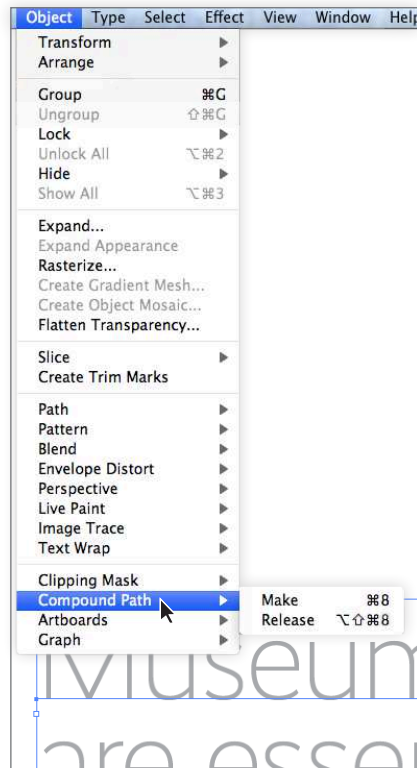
Object Type Select Effect View Window Help

Transform
Arrange

Group ⌘G
Ungroup ⇧⌘G
Lock
Unlock All ⌥⌘2
Hide
Show All ⌥⌘3

Expand...
Expand Appearance
Rasterize...
Create Gradient Mesh...
Create Object Mosaic...
Flatten Transparency...

Slice
Create Trim Marks

Path
Pattern
Blend
Envelope Distort
Perspective
Live Paint
Image Trace
Text Wrap

Clipping Mask
Compound Path
Artboards
Graph

Make ⌘8
Release ⌥⇧⌘8

Museum
are esse